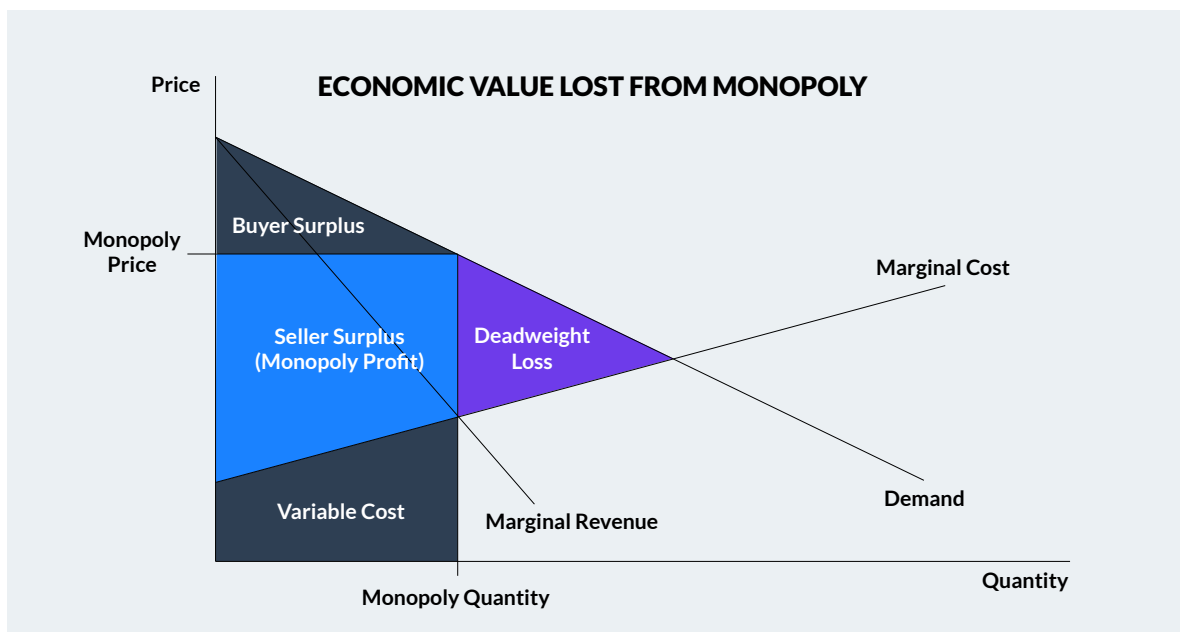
Price

ECONOMIC VALUE LOST FROM MONOPOLY

Buyer Surplus

Monopoly Price

Marginal Cost

Seller Surplus (Monopoly Profit)

Deadweight Loss

Variable Cost

Marginal Revenue

Demand

Quantity

Monopoly Quantity